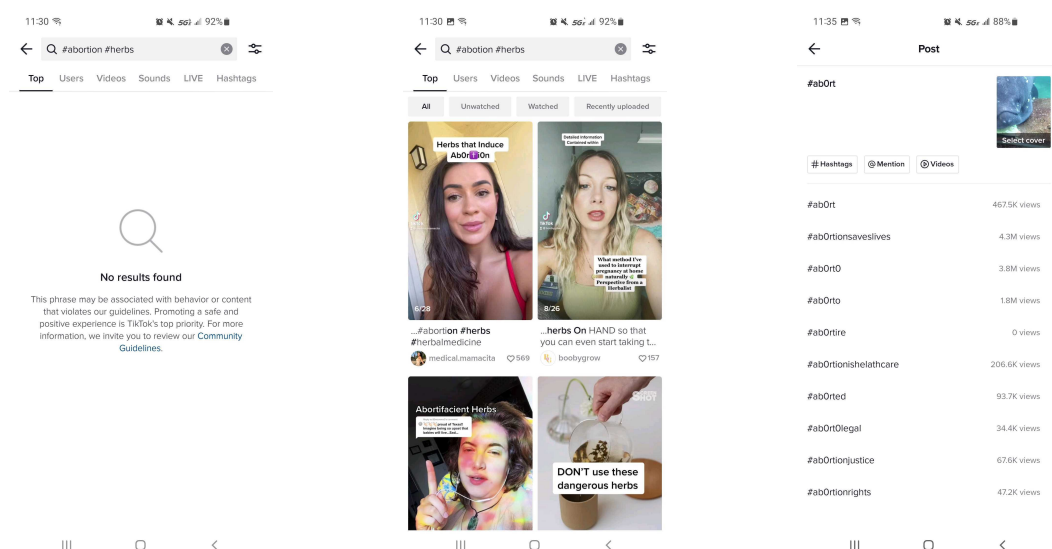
11:30 5G 92%

#abortion #herbs

Top Users Videos Sounds LIVE Hashtags

No results found

This phrase may be associated with behavior or content that violates our guidelines. Promoting a safe and positive experience is TikTok's top priority. For more information, we invite you to review our Community Guidelines.

11:30 5G 92%

#abotion #herbs

Top Users Videos Sounds LIVE Hashtags

All Unwatched Watched Recently uploaded

Herbs that Induce Ab0r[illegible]0n

6/28

...#abortion #herbs #herbalmedicine

medical.mamacita 569

Detailed information contained within

What method I've used to interrupt pregnancy at home naturally Perspective from a Herbalist

8/26

...herbs On HAND so that you can even start taking t...

boobygrow 157

Abortifacient Herbs

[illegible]

DON'T use these dangerous herbs

11:35 5G 88%

Post

#ab0rt

Select cover

# Hashtags @ Mention Videos

#ab0rt 467.5K views
#ab0rtionsaveslives 4.3M views
#ab0rt0 3.8M views
#ab0rto 1.8M views
#ab0rtire 0 views
#ab0rtionishelathcare 206.6K views
#ab0rted 93.7K views
#ab0rt0legal 34.4K views
#ab0rtionjustice 67.6K views
#ab0rtionrights 47.2K views